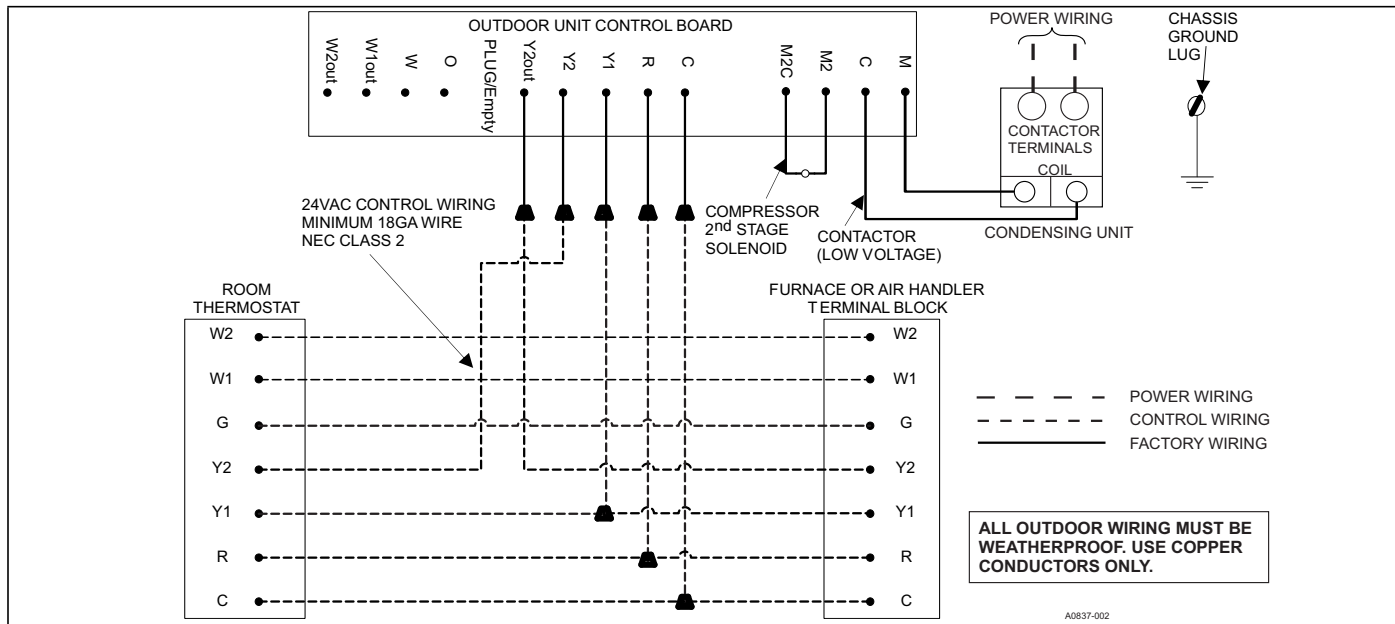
OUTDOOR UNIT CONTROL BOARD

W2out W1out W O PLUG/Empty Y2out Y2 Y1 R C M2C M2 C M

POWER WIRING

CHASSIS GROUND LUG

CONTACTOR TERMINALS

COIL

24VAC CONTROL WIRING MINIMUM 18GA WIRE NEC CLASS 2

COMPRESSOR 2$^{nd}$ STAGE SOLENOID

CONTACTOR (LOW VOLTAGE)

CONDENSING UNIT

ROOM THERMOSTAT

W2
W1
G
Y2
Y1
R
C

FURNACE OR AIR HANDLER TERMINAL BLOCK

W2
W1
G
Y2
Y1
R
C

POWER WIRING
CONTROL WIRING
FACTORY WIRING

ALL OUTDOOR WIRING MUST BE WEATHERPROOF. USE COPPER CONDUCTORS ONLY.

A0837-002